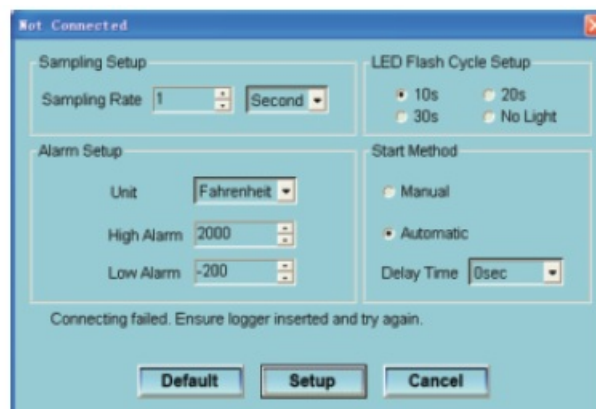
Not Connected

Sampling Setup
Sampling Rate 1 Second

LED Flash Cycle Setup
10s 20s
30s No Light

Alarm Setup
Unit Fahrenheit
High Alarm 2000
Low Alarm -200

Start Method
Manual
Automatic
Delay Time 0sec

Connecting failed. Ensure logger inserted and try again.

Default Setup Cancel